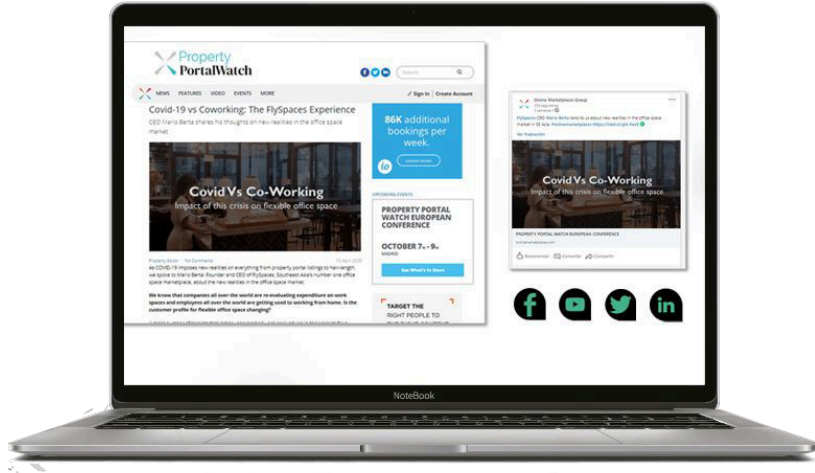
Property PortalWatch

Search

NEWS FEATURES VIDEO EVENTS MORE

Sign In | Create Account

Covid-19 vs Coworking: The FlySpaces Experience

CEO Mario Berta shares his thoughts on new realities in the office space market

Covid Vs Co-Working

Impact of this crisis on flexible office space

Property Editor · No Comments · 15 April 2020

As COVID-19 imposes new realities on everything from property portal listings to havlength, we spoke to Mario Berta, founder and CEO of FlySpaces, Southeast Asia's number one office space marketplace, about the new realities in the office space market.

We know that companies all over the world are re-evaluating expenditure on work spaces and employees all over the world are getting used to working from home. Is the customer profile for flexible office space changing?

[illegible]

86K additional bookings per week.

LEARN MORE

UPCOMING EVENTS

PROPERTY PORTAL WATCH EUROPEAN CONFERENCE

OCTOBER 7th - 9th

MADRID

See What's In Store

TARGET THE RIGHT PEOPLE TO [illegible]

Online Marketplaces Group

FlySpaces CEO Mario Berta talks to us about new realities in the office space market in SE Asia. #onlinemarketplaces https://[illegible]

Ver traducción

Covid Vs Co-Working

Impact of this crisis on flexible office space

PROPERTY PORTAL WATCH EUROPEAN CONFERENCE

onlinemarketplaces.com

Recomendar · Comentar · Compartir

NoteBook